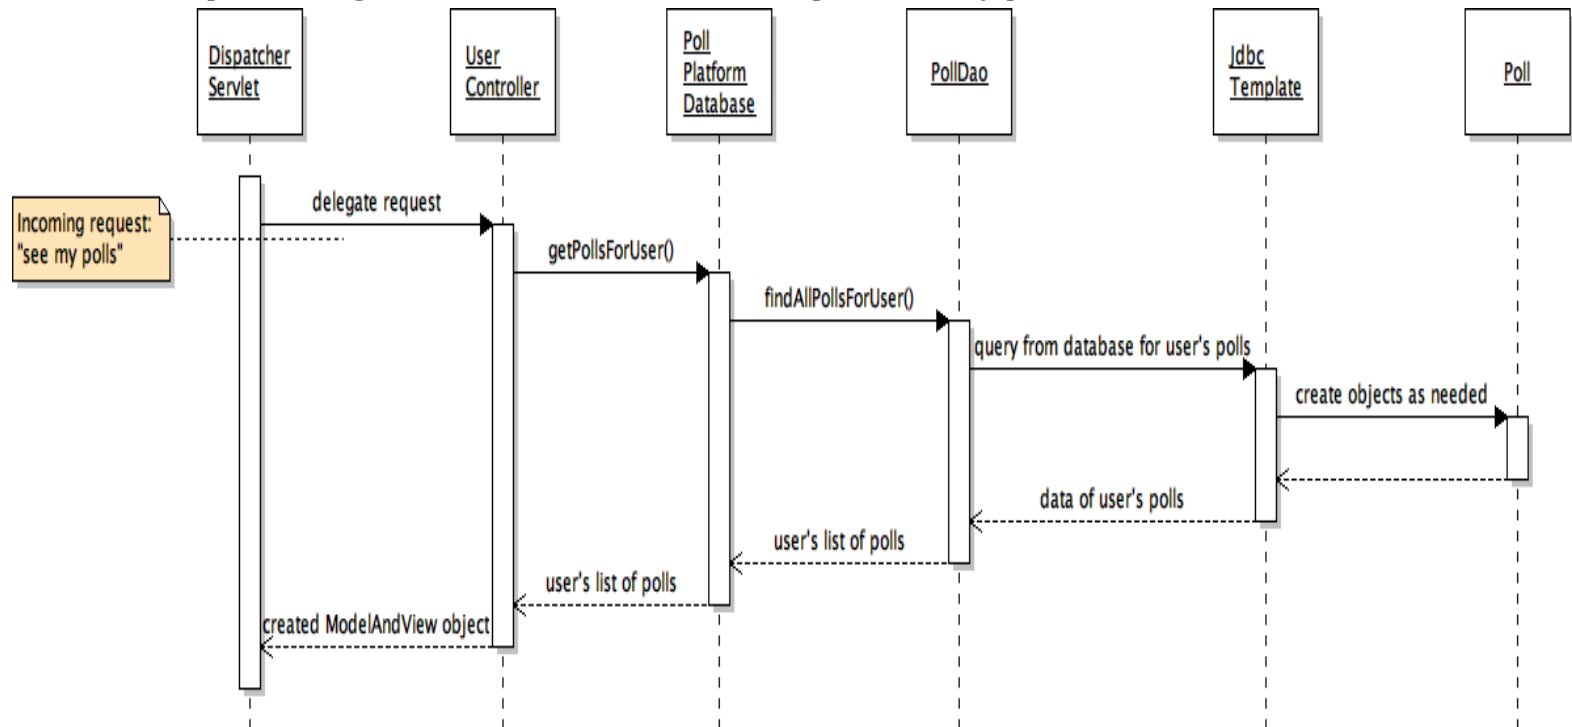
Dispatcher Servlet

User Controller

Poll Platform Database

PollDao

Jdbc Template

Poll

Incoming request: "see my polls"

delegate request

getPollsForUser()

findAllPollsForUser()

query from database for user's polls

create objects as needed

data of user's polls

user's list of polls

user's list of polls

created ModelAndView object